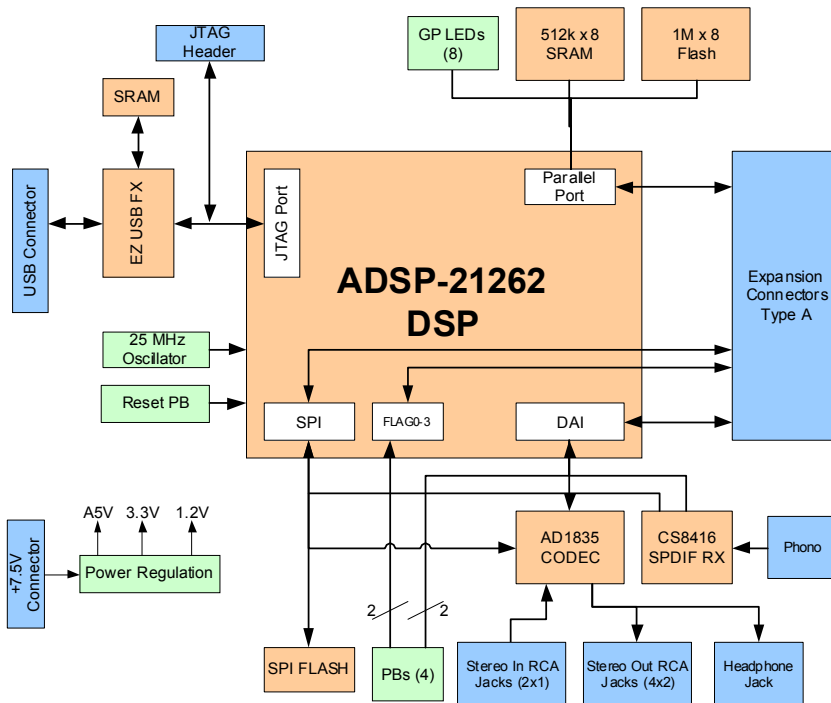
JTAG Header

SRAM

USB Connector

EZ USB FX

JTAG Port

GP LEDs (8)

512k x 8 SRAM

1M x 8 Flash

Parallel Port

ADSP-21262 DSP

Expansion Connectors Type A

25 MHz Oscillator

Reset PB

SPI

FLAG0-3

DAI

A5V

3.3V

1.2V

+7.5V Connector

Power Regulation

AD1835 CODEC

CS8416 SPDIF RX

Phono

2

2

SPI FLASH

PBs (4)

Stereo In RCA Jacks (2x1)

Stereo Out RCA Jacks (4x2)

Headphone Jack